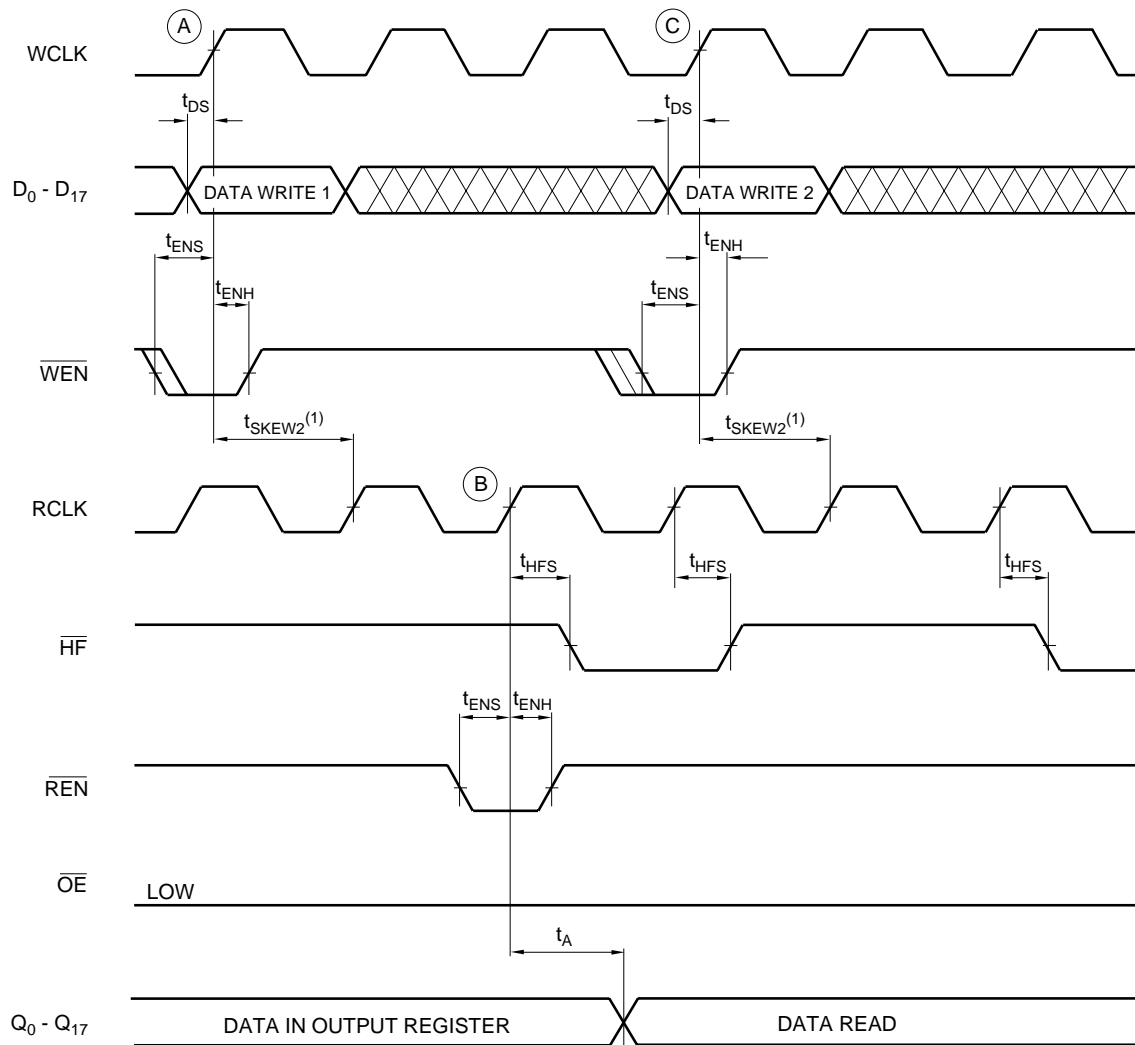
WCLK
A
C
$t_{DS}$
$t_{DS}$
$D_0$ - $D_{17}$
DATA WRITE 1
DATA WRITE 2
$t_{ENS}$
$t_{ENH}$
$t_{ENH}$
$t_{ENS}$
$\overline{WEN}$
$t_{SKEW2}^{(1)}$
$t_{SKEW2}^{(1)}$
RCLK
B
$t_{HFS}$
$t_{HFS}$
$t_{HFS}$
$\overline{HF}$
$t_{ENS}$
$t_{ENH}$
$\overline{REN}$
$\overline{OE}$
LOW
$t_A$
$Q_0$ - $Q_{17}$
DATA IN OUTPUT REGISTER
DATA READ